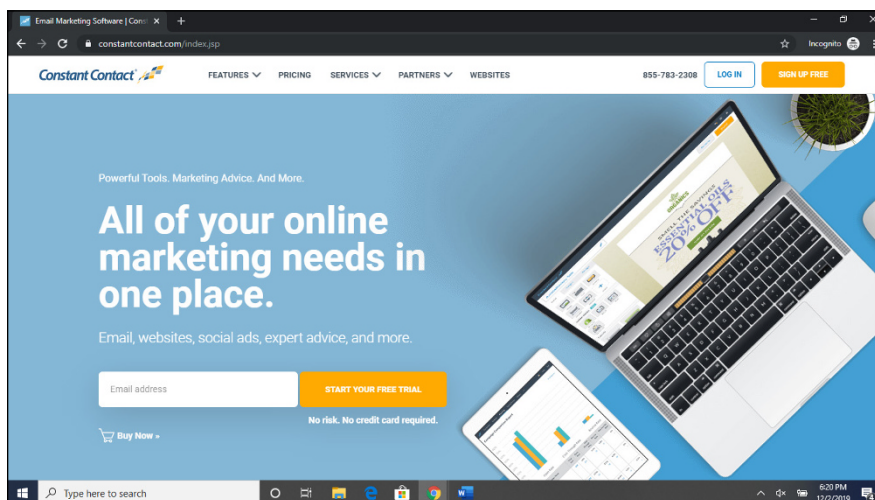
Email Marketing Software | Cons ×

constantcontact.com/index.jsp

Incognito

Constant Contact

FEATURES PRICING SERVICES PARTNERS WEBSITES

855-783-2308

LOG IN

SIGN UP FREE

Powerful Tools. Marketing Advice. And More.

All of your online marketing needs in one place.

Email, websites, social ads, expert advice, and more.

Email address

START YOUR FREE TRIAL

No risk. No credit card required.

Buy Now »

ESSENTIAL OILS 20% OFF

Type here to search

6:20 PM
12/2/2019